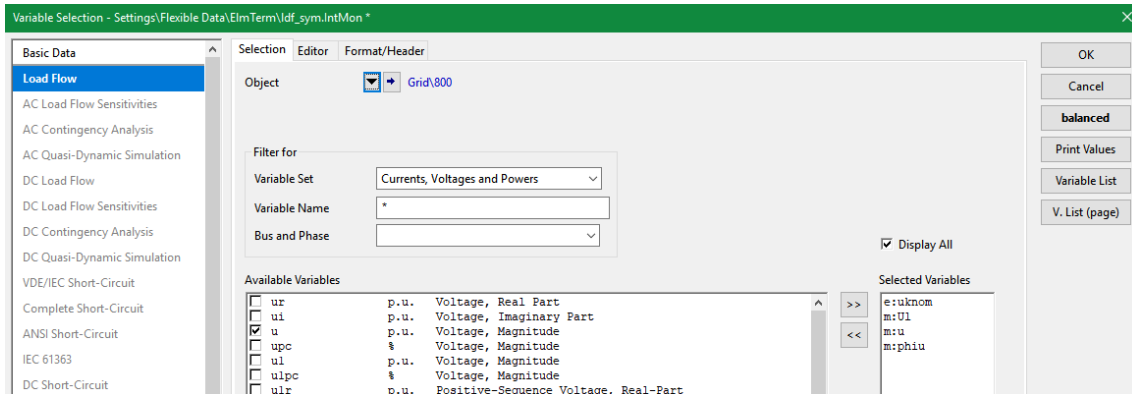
Variable Selection - Settings\Flexible Data\ElmTerm\ldf_sym.IntMon *

Basic Data
Load Flow
AC Load Flow Sensitivities
AC Contingency Analysis
AC Quasi-Dynamic Simulation
DC Load Flow
DC Load Flow Sensitivities
DC Contingency Analysis
DC Quasi-Dynamic Simulation
VDE/IEC Short-Circuit
Complete Short-Circuit
ANSI Short-Circuit
IEC 61363
DC Short-Circuit

Selection Editor Format/Header

Object Grid\800

Filter for
Variable Set Currents, Voltages and Powers
Variable Name *
Bus and Phase

Display All

Available Variables

| | | | |
|---|---|---|---|
| ☐ | ur | p.u. | Voltage, Real Part |
| ☐ | ui | p.u. | Voltage, Imaginary Part |
| ☑ | u | p.u. | Voltage, Magnitude |
| ☐ | upc | % | Voltage, Magnitude |
| ☐ | ul | p.u. | Voltage, Magnitude |
| ☐ | ulpc | % | Voltage, Magnitude |
| ☐ | u1r | p.u. | Positive-Sequence Voltage, Real-Part |

>>
<<

Selected Variables
e:uknom
m:Ul
m:u
m:phiu

OK
Cancel
balanced
Print Values
Variable List
V. List (page)